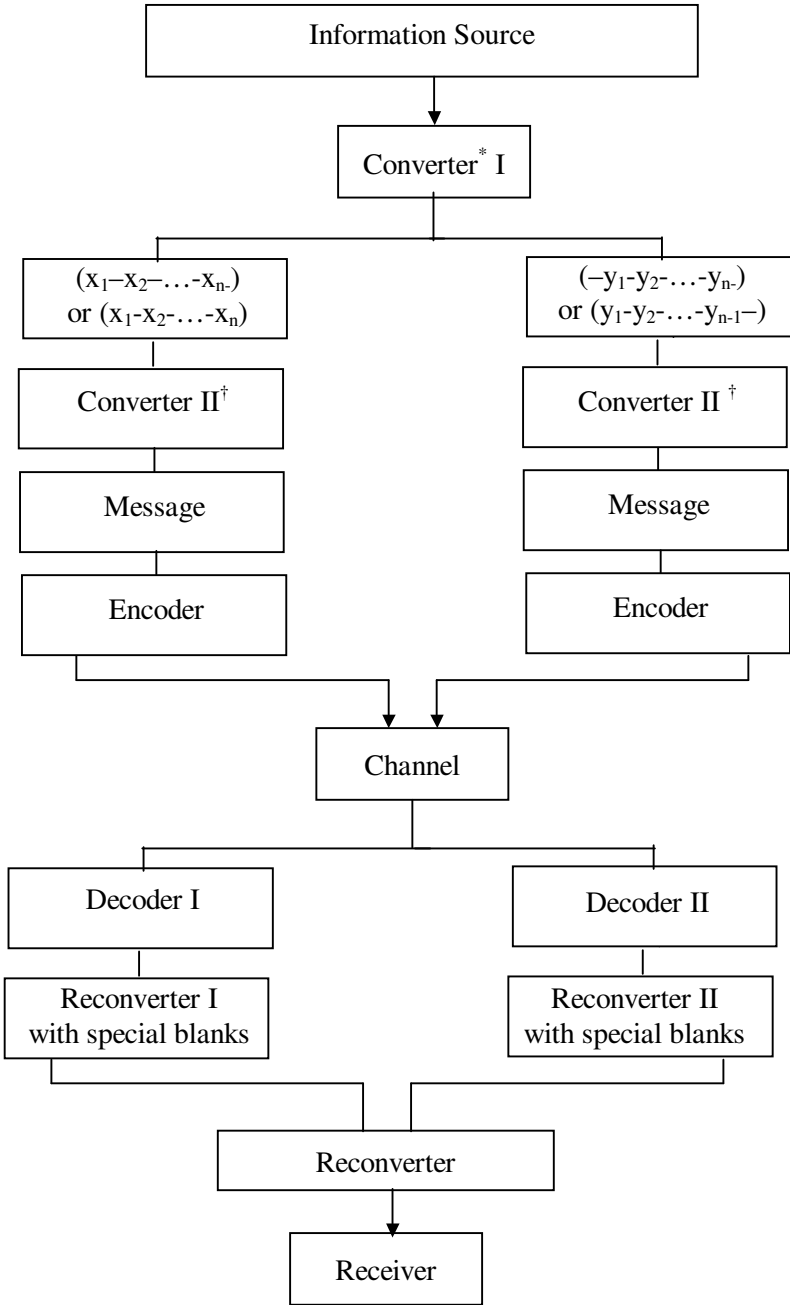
Information Source

Converter$^{*}$ I

$(x_1–x_2–\ldots-x_{n-})$ or $(x_1-x_2-\ldots-x_n)$

$(–y_1-y_2-\ldots-y_{n-})$ or $(y_1-y_2-\ldots-y_{n-1}–)$

Converter II$^{\dagger}$

Converter II $^{\dagger}$

Message

Message

Encoder

Encoder

Channel

Decoder I

Decoder II

Reconverter I with special blanks

Reconverter II with special blanks

Reconverter

Receiver